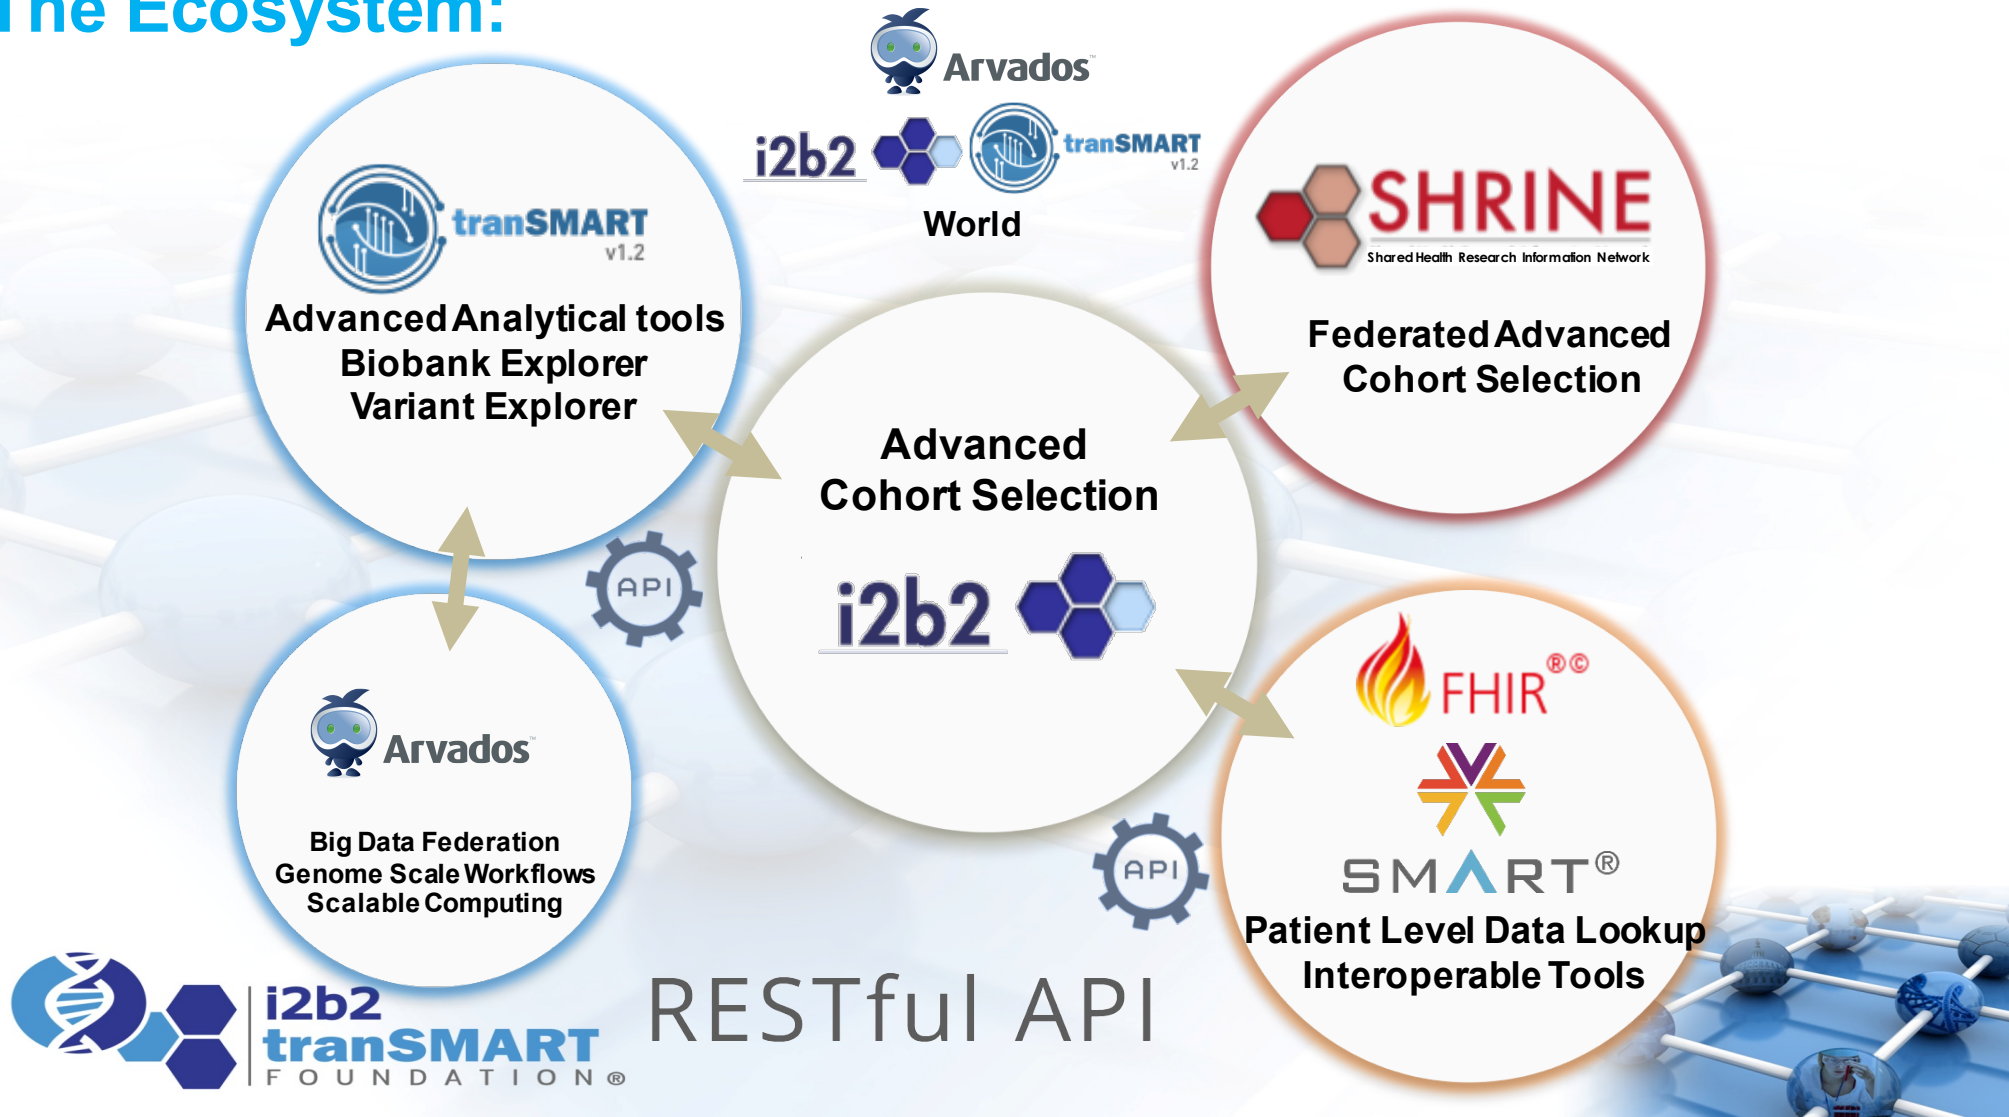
The Ecosystem:

Arvados

i2b2 tranSMART v1.2

World

tranSMART v1.2

Advanced Analytical tools
Biobank Explorer
Variant Explorer

SHRINE
Shared Health Research Information Network

Federated Advanced
Cohort Selection

Advanced
Cohort Selection

i2b2

API

Arvados

Big Data Federation
Genome Scale Workflows
Scalable Computing

FHIR®©

SMART®

Patient Level Data Lookup
Interoperable Tools

API

i2b2 tranSMART FOUNDATION®

RESTful API